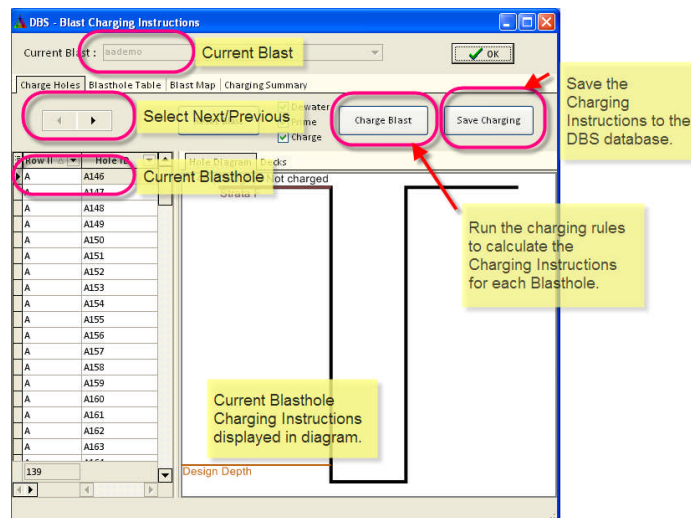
DBS - Blast Charging Instructions

Current Blast : aademo

Current Blast

OK

Charge Holes | Blasthole Table | Blast Map | Charging Summary

Select Next/Previous

Dewater
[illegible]ime
Charge

Charge Blast

Save Charging

Save the Charging Instructions to the DBS database.

Row I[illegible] | Hole I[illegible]

Hole Diagram | Decks

Current Blasthole

Not charged

Strata 1

| | |
|---|---|
| A | A146 |
| A | A147 |
| A | A148 |
| A | A149 |
| A | A150 |
| A | A151 |
| A | A152 |
| A | A153 |
| A | A154 |
| A | A155 |
| A | A156 |
| A | A157 |
| A | A158 |
| A | A159 |
| A | A160 |
| A | A161 |
| A | A162 |
| A | A163 |

139

Run the charging rules to calculate the Charging Instructions for each Blasthole.

Current Blasthole Charging Instructions displayed in diagram.

Design Depth